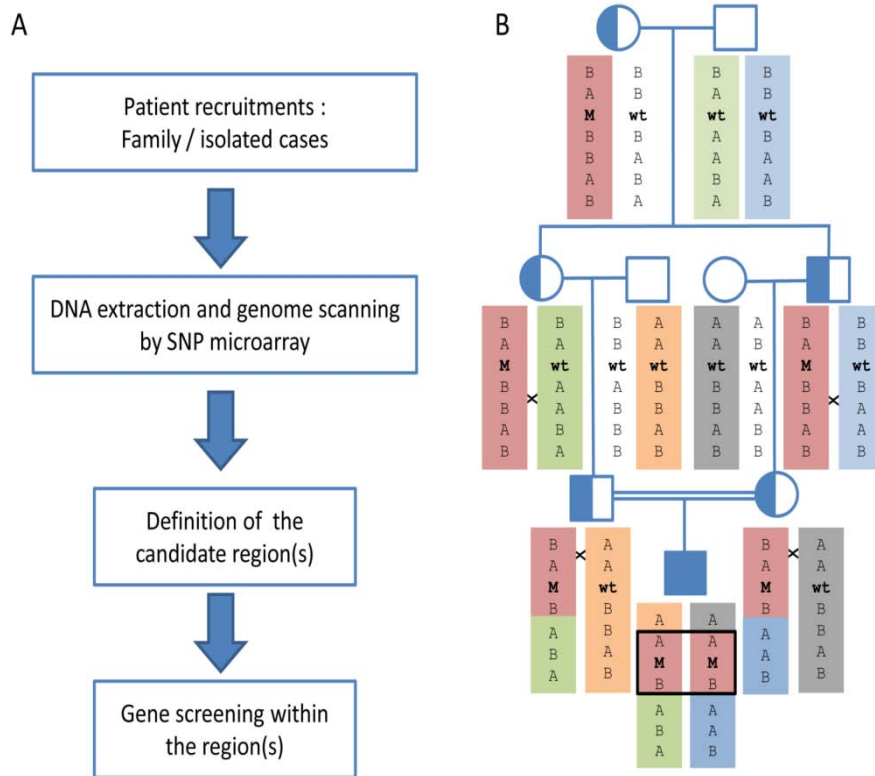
A

Patient recruitments : Family / isolated cases

DNA extraction and genome scanning by SNP microarray

Definition of the candidate region(s)

Gene screening within the region(s)

B

B A M B B A B
B B wt B A B A
B A wt A A B A
B B wt B A A B

B A M B B A B
B A wt A A B A
B B wt A B B B
B A wt B B A B
A A wt B B A B
A B wt A B A B
B A M B B A B
B B wt B B A A B

B A M B A B A
A A wt B B A B
A A M B A B A
A A M B A A B
B A M B A A B
A A wt B B A B